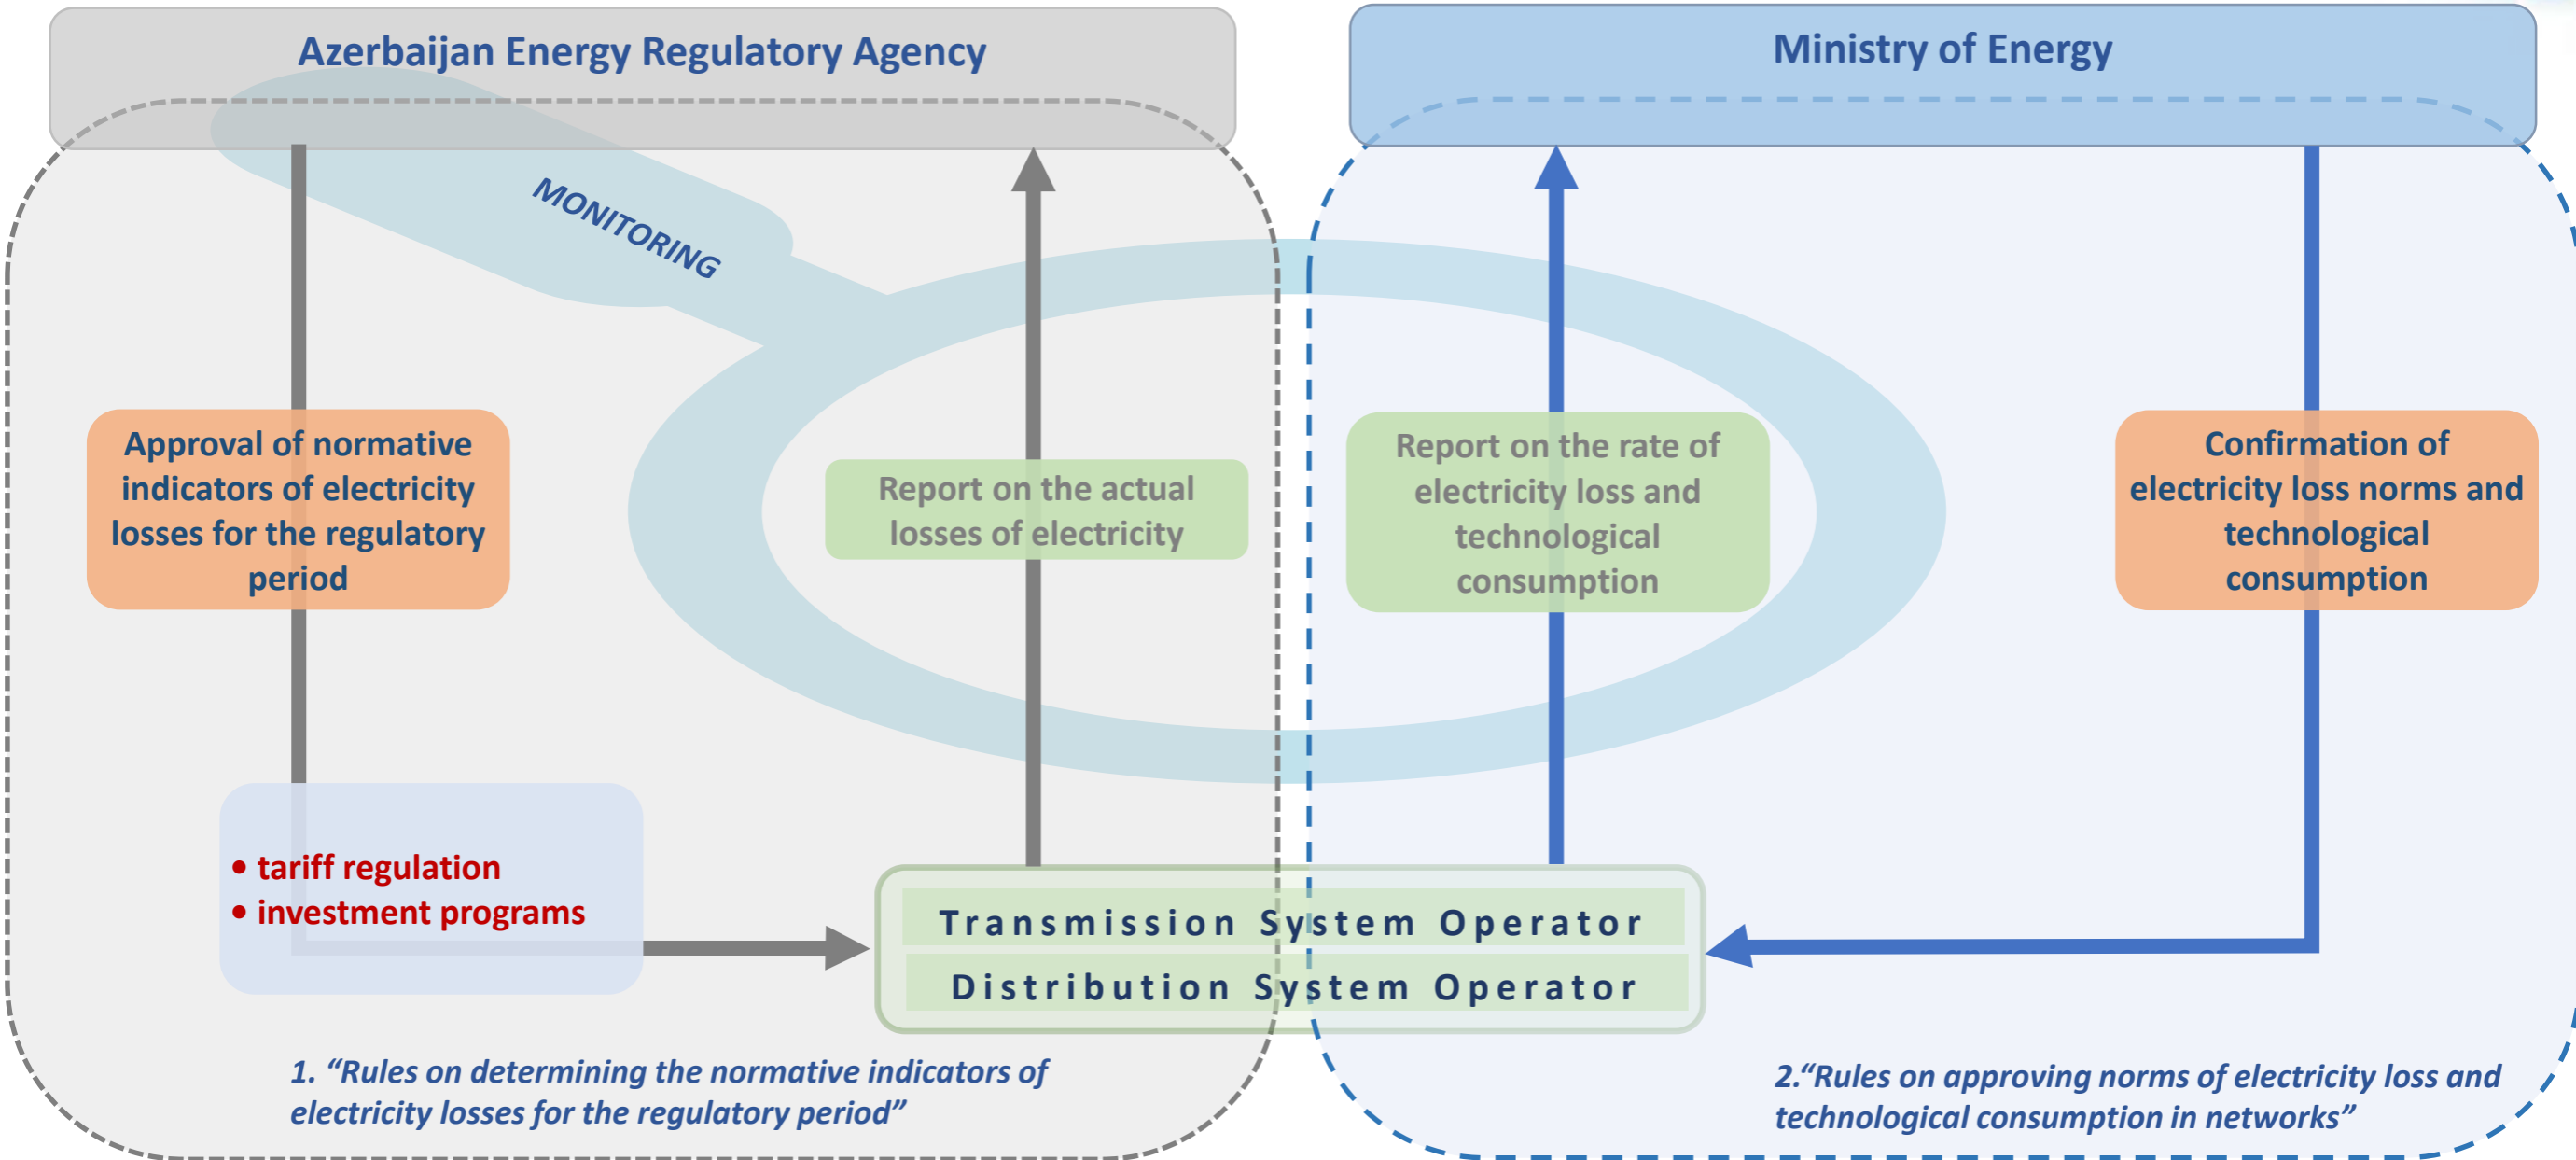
Azerbaijan Energy Regulatory Agency

Ministry of Energy

MONITORING

Approval of normative indicators of electricity losses for the regulatory period

Report on the actual losses of electricity

Report on the rate of electricity loss and technological consumption

Confirmation of electricity loss norms and technological consumption

• tariff regulation
• investment programs

Transmission System Operator

Distribution System Operator

1. “Rules on determining the normative indicators of electricity losses for the regulatory period”

2.“Rules on approving norms of electricity loss and technological consumption in networks”